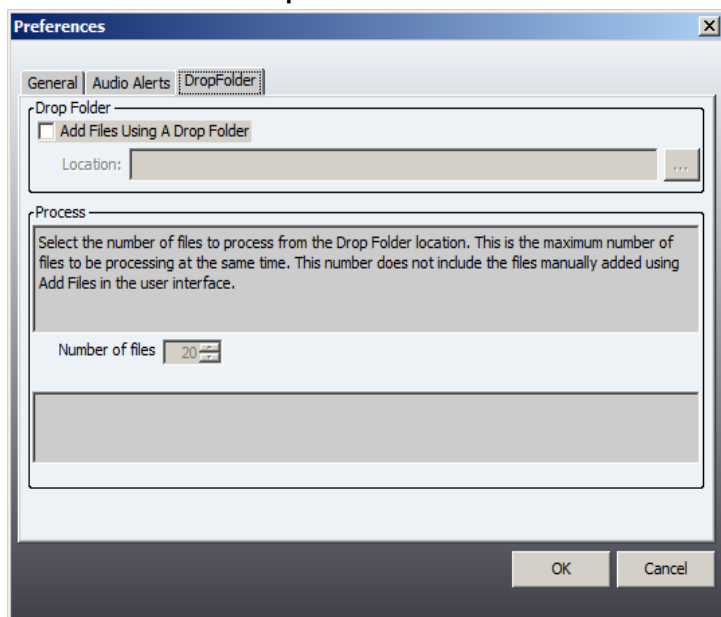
Preferences

General | Audio Alerts | DropFolder

Drop Folder

Add Files Using A Drop Folder

Location:

...

Process

Select the number of files to process from the Drop Folder location. This is the maximum number of files to be processing at the same time. This number does not include the files manually added using Add Files in the user interface.

Number of files 20

OK

Cancel